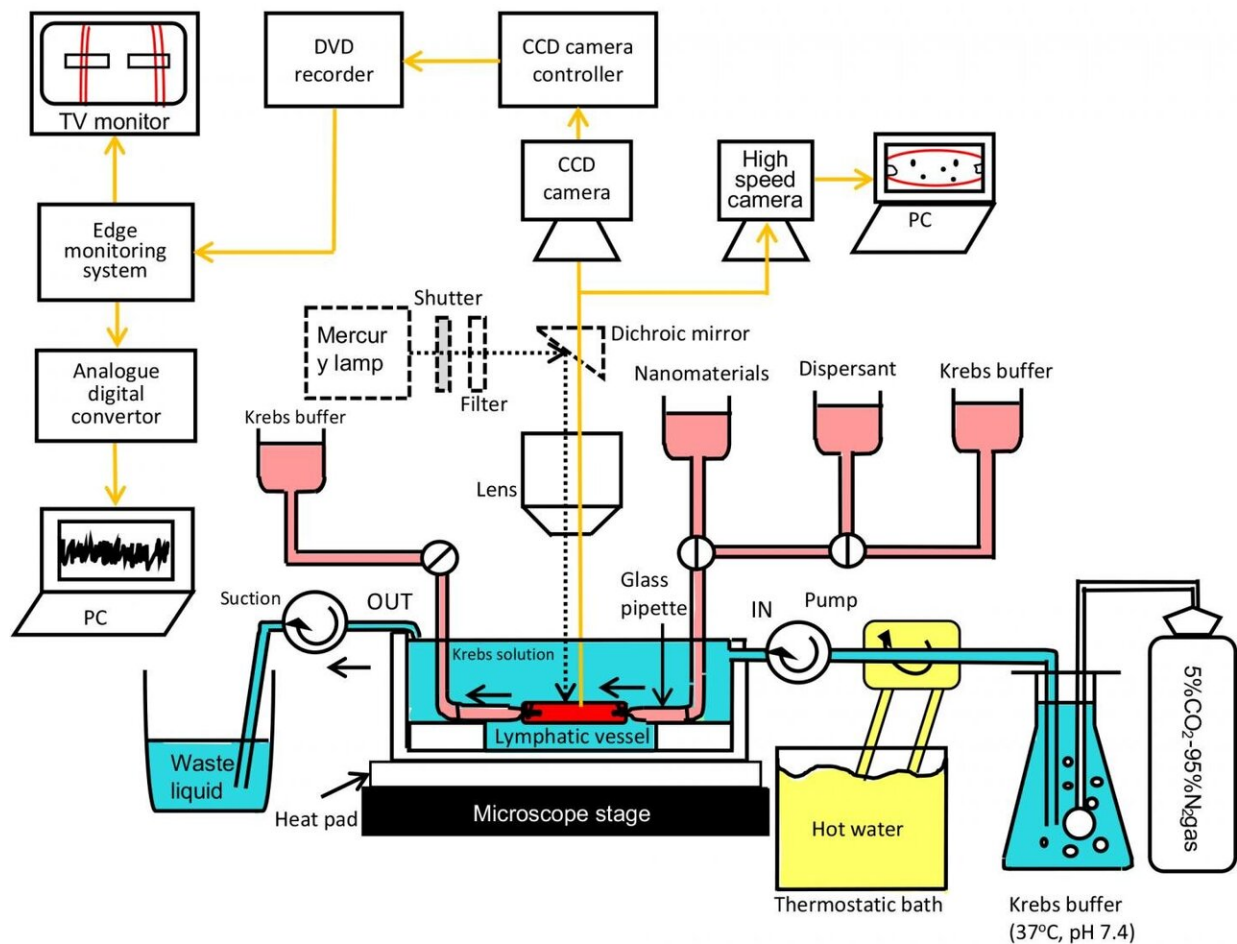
TV monitor

DVD recorder

CCD camera controller

CCD camera

High speed camera

PC

Edge monitoring system

Analogue digital convertor

PC

Shutter

Mercur y lamp

Filter

Dichroic mirror

Nanomaterials

Dispersant

Krebs buffer

Krebs buffer

Lens

Suction

OUT

Glass pipette

IN

Pump

Krebs solution

Lymphatic vessel

Waste liquid

Heat pad

Microscope stage

Hot water

Thermostatic bath

5%$CO_2$-95%$N_2$gas

Krebs buffer (37$^o$C, pH 7.4)